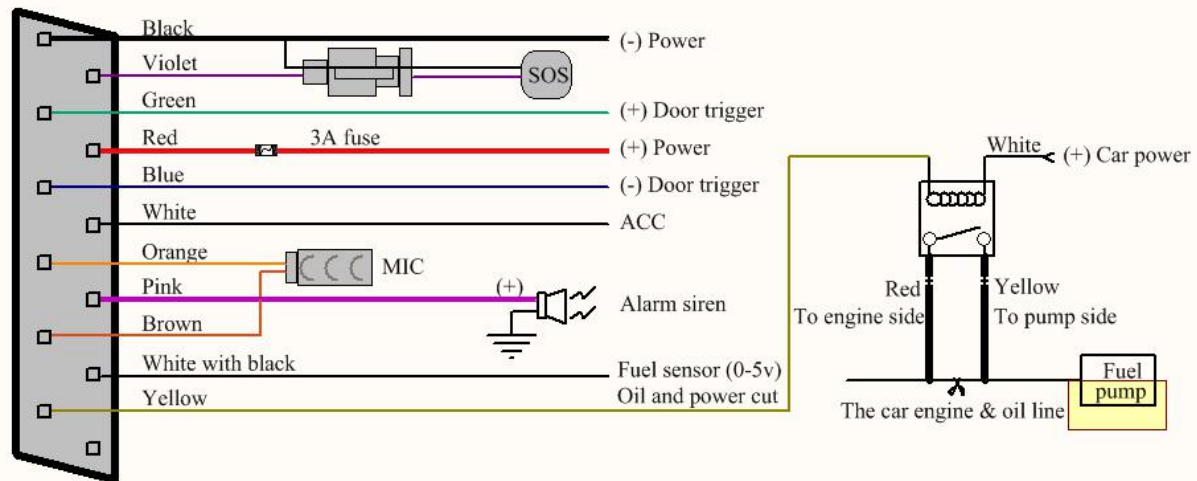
Black
(-) Power
Violet
SOS
Green
(+) Door trigger
Red
3A fuse
(+) Power
Blue
(-) Door trigger
White
ACC
Orange
MIC
Pink
(+)
Alarm siren
Brown
White with black
Fuel sensor (0-5v)
Yellow
Oil and power cut

White
(+) Car power
Red
To engine side
Yellow
To pump side
Fuel
pump
The car engine & oil line